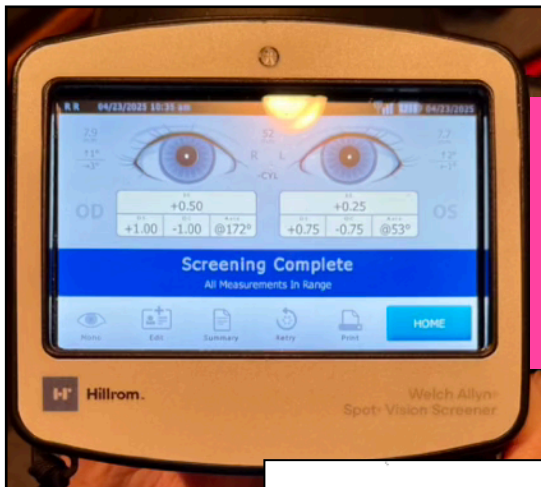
R R 04/23/2025 10:35 am

04/23/2025

2.9

32

3.2

R L

-CYL

OD

+0.50

+1.00 -1.00 @172°

+0.25

+0.75 -0.75 @53°

OS

Screening Complete

All Measurements In Range

Menu Edit Summary Retry Print

HOME

Hillrom.

Welch Allyn

Spot Vision Screener